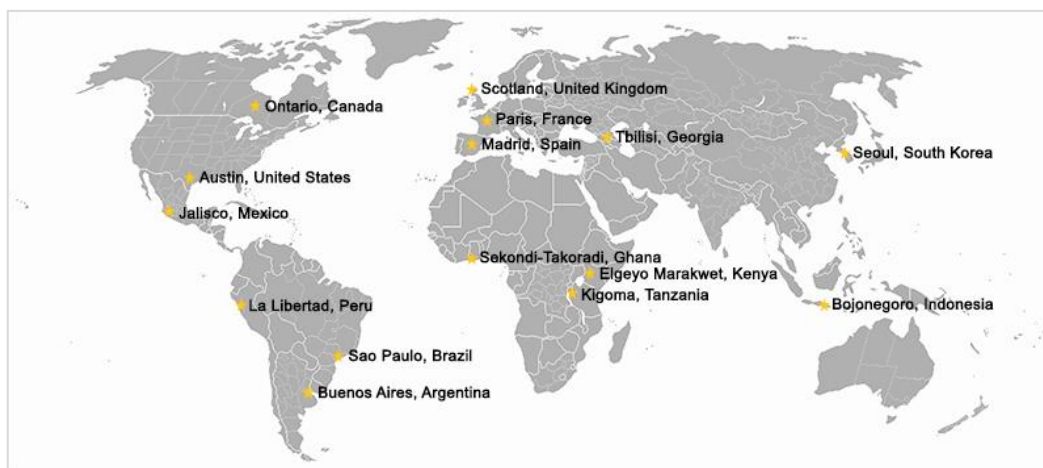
Scotland, United Kingdom
Ontario, Canada
Paris, France
Tbilisi, Georgia
Madrid, Spain
Seoul, South Korea
Austin, United States
Jalisco, Mexico
Sekondi-Takoradi, Ghana
Elgeyo Marakwet, Kenya
Kigoma, Tanzania
La Libertad, Peru
Bojonegoro, Indonesia
Sao Paulo, Brazil
Buenos Aires, Argentina